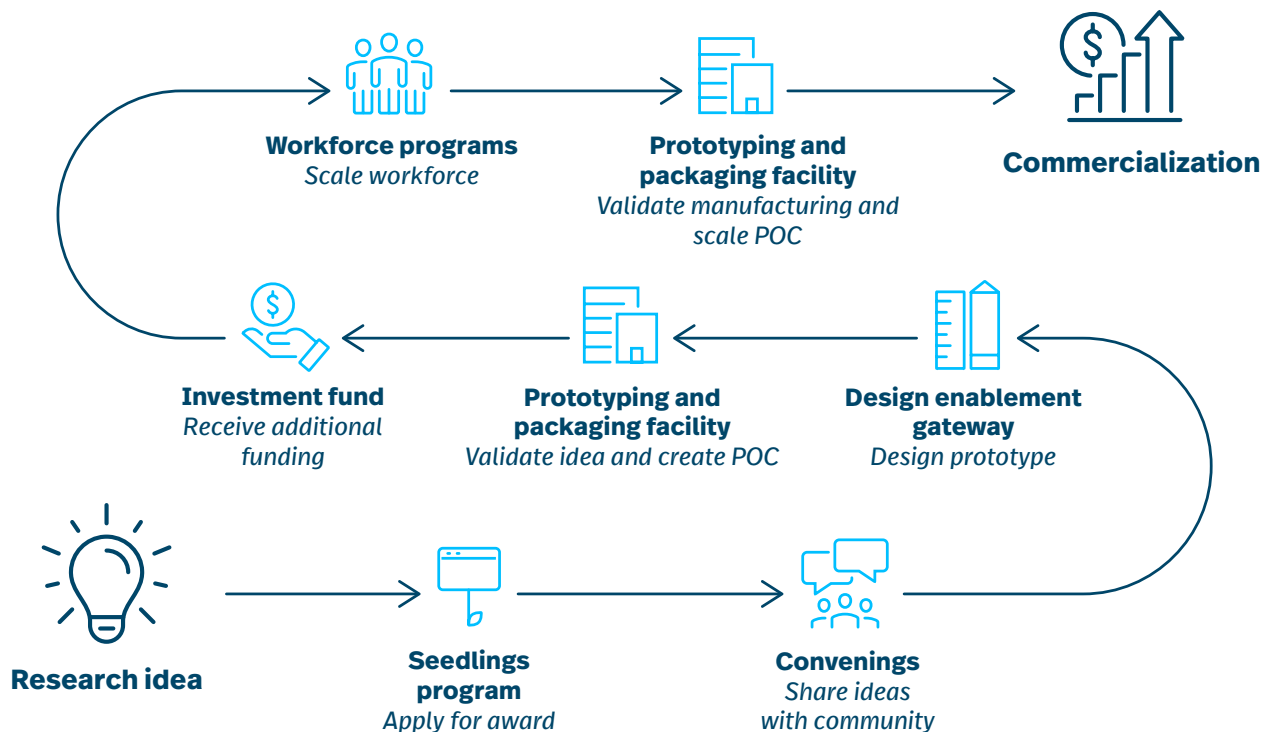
Workforce programs
Scale workforce

Prototyping and packaging facility
Validate manufacturing and scale POC

Commercialization

Investment fund
Receive additional funding

Prototyping and packaging facility
Validate idea and create POC

Design enablement gateway
Design prototype

Research idea

Seedlings program
Apply for award

Convenings
Share ideas with community